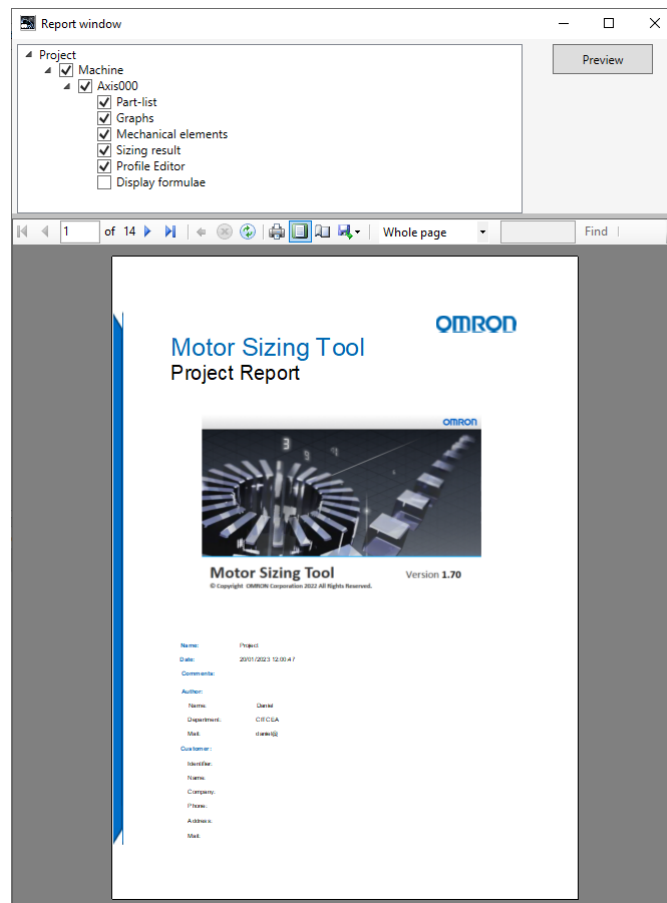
Report window

Project
Machine
Axis000
Part-list
Graphs
Mechanical elements
Sizing result
Profile Editor
Display formulae

Preview

1 of 14

Whole page

Find

OMRON

Motor Sizing Tool
Project Report

OMRON

Motor Sizing Tool Version 1.70
© Copyright OMRON Corporation 2022 All Rights Reserved.

Name: Project
Date: 20/01/2023 12:00:47
Comments:
Author:
Name: Daniel
Department: CIECEA
Mail: daniel@
Customer:
Identifier:
Name:
Company:
Phone:
Address:
Mail: